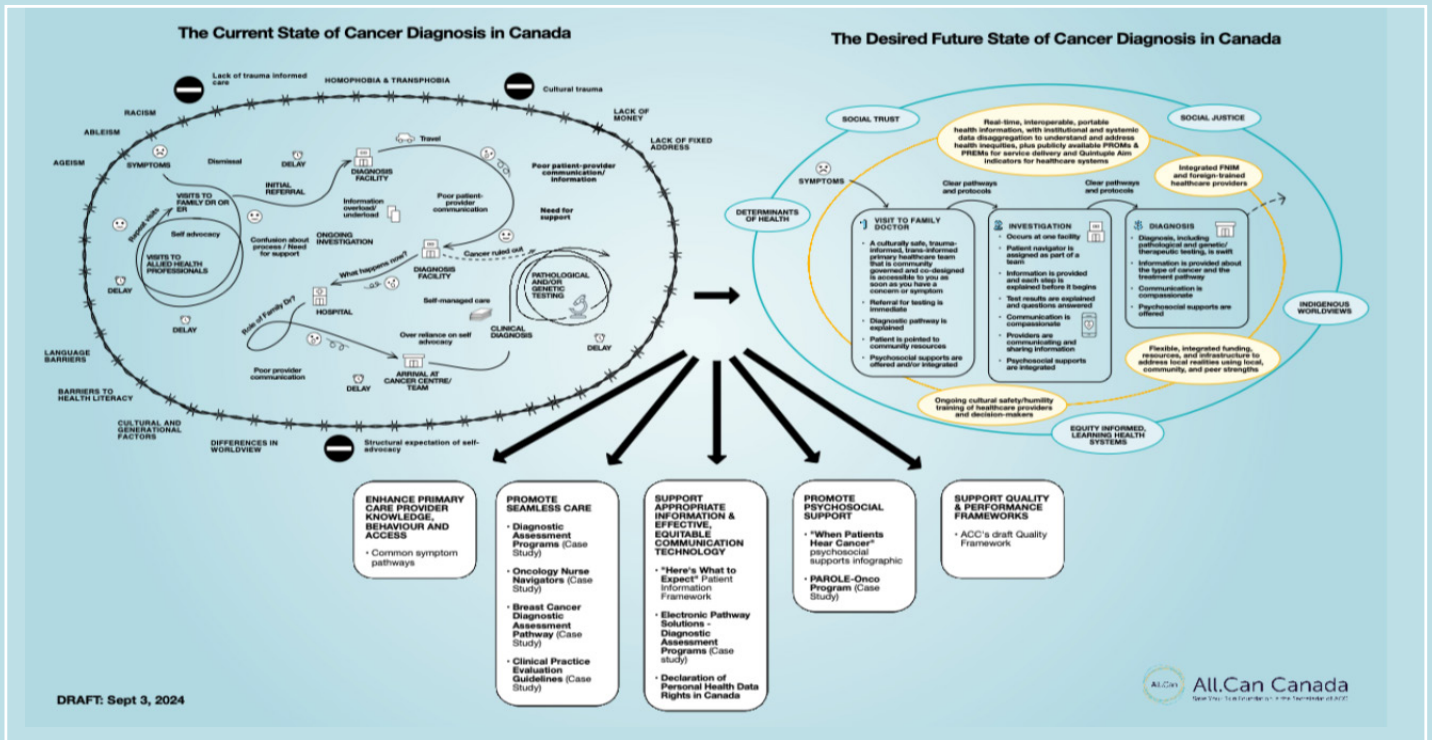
The Current State of Cancer Diagnosis in Canada

Lack of trauma informed care

HOMOPHOBIA & TRANSPHOBIA

Cultural trauma

LACK OF MONEY

LACK OF FIXED ADDRESS

RACISM

ABLEISM

AGEISM

SYMPTOMS

Dismissal

DELAY

Travel

DIAGNOSIS FACILITY

INITIAL REFERRAL

VISITS TO FAMILY DR OR ER

Repeat visits

Self advocacy

VISITS TO ALLIED HEALTH PROFESSIONALS

DELAY

Confusion about process / Need for support

Information overload/ underload

ONGOING INVESTIGATION

Poor patient-provider communication

Poor patient-provider communication/ information

Need for support

Cancer ruled out

What happens now?

DIAGNOSIS FACILITY

PATHOLOGICAL AND/OR GENETIC TESTING

DELAY

Role of Family Dr?

HOSPITAL

Self-managed care

Over reliance on self advocacy

CLINICAL DIAGNOSIS

DELAY

Poor provider communication

ARRIVAL AT CANCER CENTRE/ TEAM

DELAY

LANGUAGE BARRIERS

BARRIERS TO HEALTH LITERACY

CULTURAL AND GENERATIONAL FACTORS

DIFFERENCES IN WORLDVIEW

Structural expectation of self-advocacy

The Desired Future State of Cancer Diagnosis in Canada

SOCIAL TRUST

Real-time, interoperable, portable health information, with institutional and systemic data disaggregation to understand and address health inequities, plus publicly available PROMs & PREMs for service delivery and Quintuple Aim indicators for healthcare systems

SOCIAL JUSTICE

Integrated FNIM and foreign-trained healthcare providers

SYMPTOMS

DETERMINANTS OF HEALTH

Clear pathways and protocols

Clear pathways and protocols

VISIT TO FAMILY DOCTOR
- A culturally safe, trauma-informed, trans-informed primary healthcare team that is community governed and co-designed is accessible to you as soon as you have a concern or symptom
- Referral for testing is immediate
- Diagnostic pathway is explained
- Patient is pointed to community resources
- Psychosocial supports are offered and/or integrated

INVESTIGATION
- Occurs at one facility
- Patient navigator is assigned as part of a team
- Information is provided and each step is explained before it begins
- Test results are explained and questions answered
- Communication is compassionate
- Providers are communicating and sharing information
- Psychosocial supports are integrated

DIAGNOSIS
- Diagnosis, including pathological and genetic/ therapeutic testing, is swift
- Information is provided about the type of cancer and the treatment pathway
- Communication is compassionate
- Psychosocial supports are offered

INDIGENOUS WORLDVIEWS

Flexible, integrated funding, resources, and infrastructure to address local realities using local, community, and peer strengths

Ongoing cultural safety/humility training of healthcare providers and decision-makers

EQUITY INFORMED, LEARNING HEALTH SYSTEMS

ENHANCE PRIMARY CARE PROVIDER KNOWLEDGE, BEHAVIOUR AND ACCESS
- Common symptom pathways

PROMOTE SEAMLESS CARE
- Diagnostic Assessment Programs (Case Study)
- Oncology Nurse Navigators (Case Study)
- Breast Cancer Diagnostic Assessment Pathway (Case Study)
- Clinical Practice Evaluation Guidelines (Case Study)

SUPPORT APPROPRIATE INFORMATION & EFFECTIVE, EQUITABLE COMMUNICATION TECHNOLOGY
- "Here's What to Expect" Patient Information Framework
- Electronic Pathway Solutions - Diagnostic Assessment Programs (Case study)
- Declaration of Personal Health Data Rights in Canada

PROMOTE PSYCHOSOCIAL SUPPORT
- "When Patients Hear Cancer" psychosocial supports infographic
- PAROLE-Onco Program (Case Study)

SUPPORT QUALITY & PERFORMANCE FRAMEWORKS
- ACC's draft Quality Framework

DRAFT: Sept 3, 2024

All.Can
All.Can Canada
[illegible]